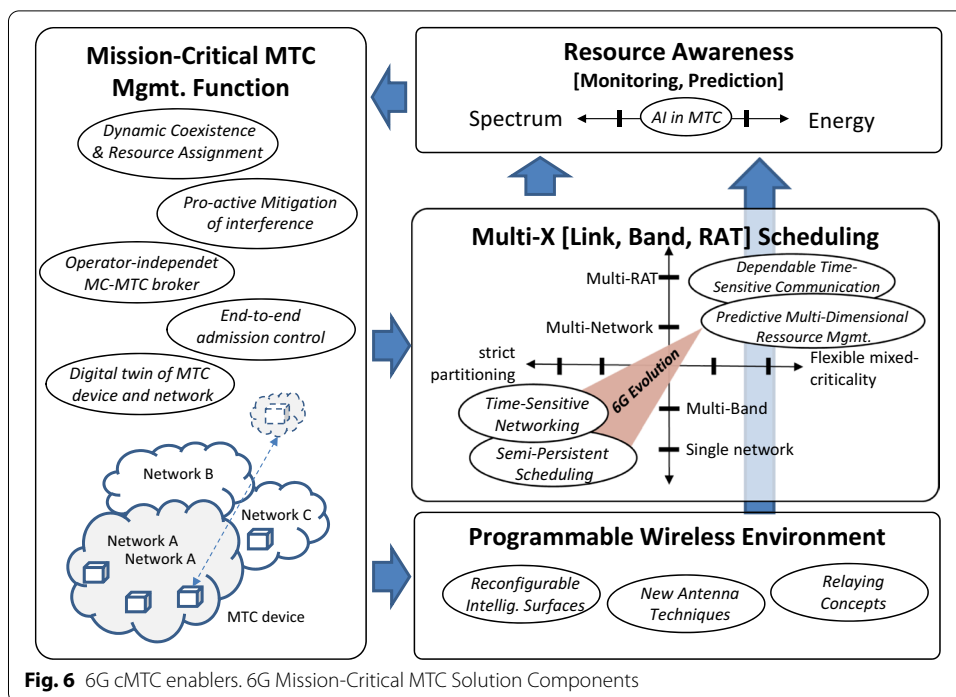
Mission-Critical MTC Mgmt. Function

Dynamic Coexistence & Resource Assignment

Pro-active Mitigation of interference

Operator-independet MC-MTC broker

End-to-end admission control

Digital twin of MTC device and network

Network B

Network C

Network A

Network A

MTC device

Resource Awareness

[Monitoring, Prediction]

Spectrum

AI in MTC

Energy

Multi-X [Link, Band, RAT] Scheduling

Multi-RAT

Dependable Time-Sensitive Communication

Multi-Network

Predictive Multi-Dimensional Ressource Mgmt.

strict partitioning

Flexible mixed-criticality

6G Evolution

Time-Sensitive Networking

Multi-Band

Semi-Persistent Scheduling

Single network

Programmable Wireless Environment

Reconfigurable Intellig. Surfaces

New Antenna Techniques

Relaying Concepts

Fig. 6 6G cMTC enablers. 6G Mission-Critical MTC Solution Components